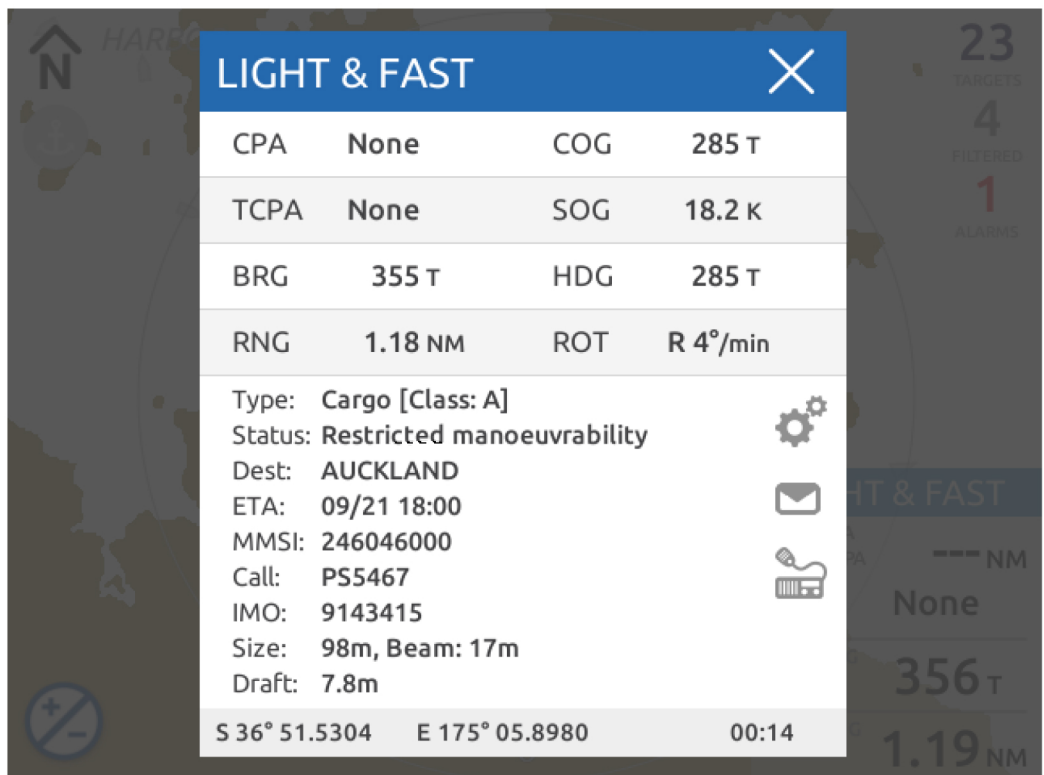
N HARB

23 TARGETS
4 FILTERED
1 ALARMS

LIGHT & FAST

| CPA | None | COG | 285 T |
|---|---|---|---|
| TCPA | None | SOG | 18.2 K |
| BRG | 355 T | HDG | 285 T |
| RNG | 1.18 NM | ROT | R 4°/min |

Type: Cargo [Class: A]
Status: Restricted manoeuvrability
Dest: AUCKLAND
ETA: 09/21 18:00
MMSI: 246046000
Call: PS5467
IMO: 9143415
Size: 98m, Beam: 17m
Draft: 7.8m

S 36° 51.5304 E 175° 05.8980 00:14

HT & FAST
--- NM
None
356 T
1.19 NM